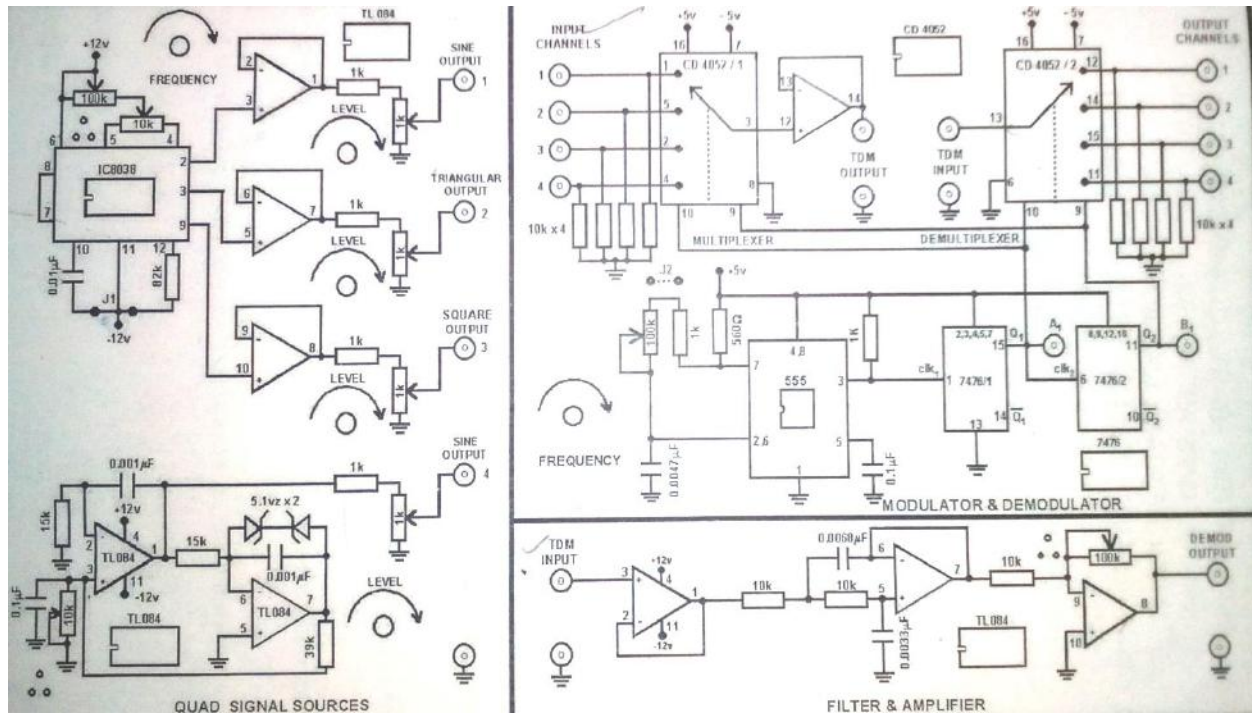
TL 084
+12v
FREQUENCY
100k
10k
6 5 4
IC8038
8
7
2
3
9
10 11 12
0.01μF
82k
J1
-12v
2
3
1
1k
LEVEL
1k
SINE OUTPUT 1
6
5
7
1k
LEVEL
1k
TRIANGULAR OUTPUT 2
9
10
8
1k
LEVEL
1k
SQUARE OUTPUT 3
0.001μF
15k
+12v
2
3
4
TL084
11
-12v
15k
5.1vz x 2
0.001μF
6
5
TL084
7
39k
0.1μF
10k
TL084
1k
1k
SINE OUTPUT 4
LEVEL
QUAD SIGNAL SOURCES

INPUT CHANNELS
1
2
3
4
+5v -5v
16 7
CD 4057 / 1
1
5
2
4
3
8
10 9
10k x 4
MULTIPLEXER
13
12
14
TDM OUTPUT
CD 4052
TDM INPUT
+5v -5v
16 7
CD 4057 / 2
13
6
12
14
15
11
10 9
DEMULTIPLEXER
OUTPUT CHANNELS
1
2
3
4
10k x 4
J2
+5v
100k
1k
560Ω
4,8
7
555
3
2,6
5
1
1K
2,3,4,5,7
Q1
15
clk1
1 7476/1
14 $\overline{Q_1}$
13
A1
8,9,12,16
Q2
11
clk2
6 7476/2
10 $\overline{Q_2}$
B1
7476
FREQUENCY
0.0047μF
0.1μF
MODULATOR & DEMODULATOR

TDM INPUT
3
+12v
4
2
1
11
-12v
10k
0.0068μF
6
10k
5
0.0033μF
7
TL084
10k
100k
9
10
8
DEMOD OUTPUT
FILTER & AMPLIFIER